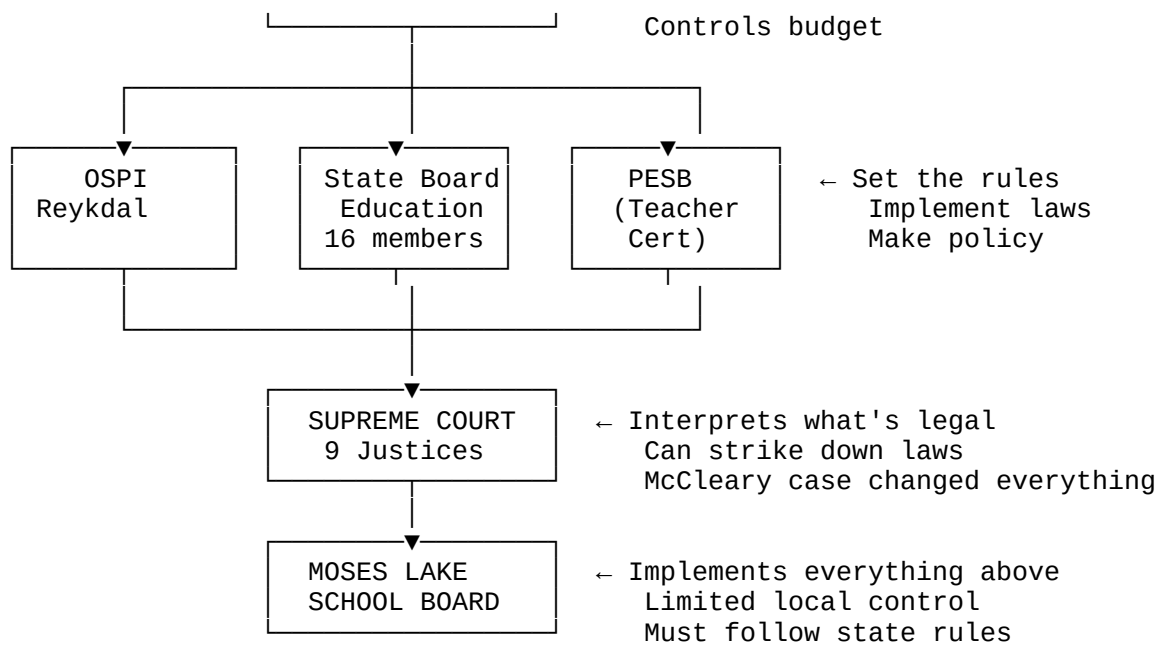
Controls budget

OSPI
Reykdal

State Board
Education
16 members

PESB
(Teacher
Cert)

← Set the rules
Implement laws
Make policy

SUPREME COURT
9 Justices

← Interprets what's legal
Can strike down laws
McCleary case changed everything

MOSES LAKE
SCHOOL BOARD

← Implements everything above
Limited local control
Must follow state rules